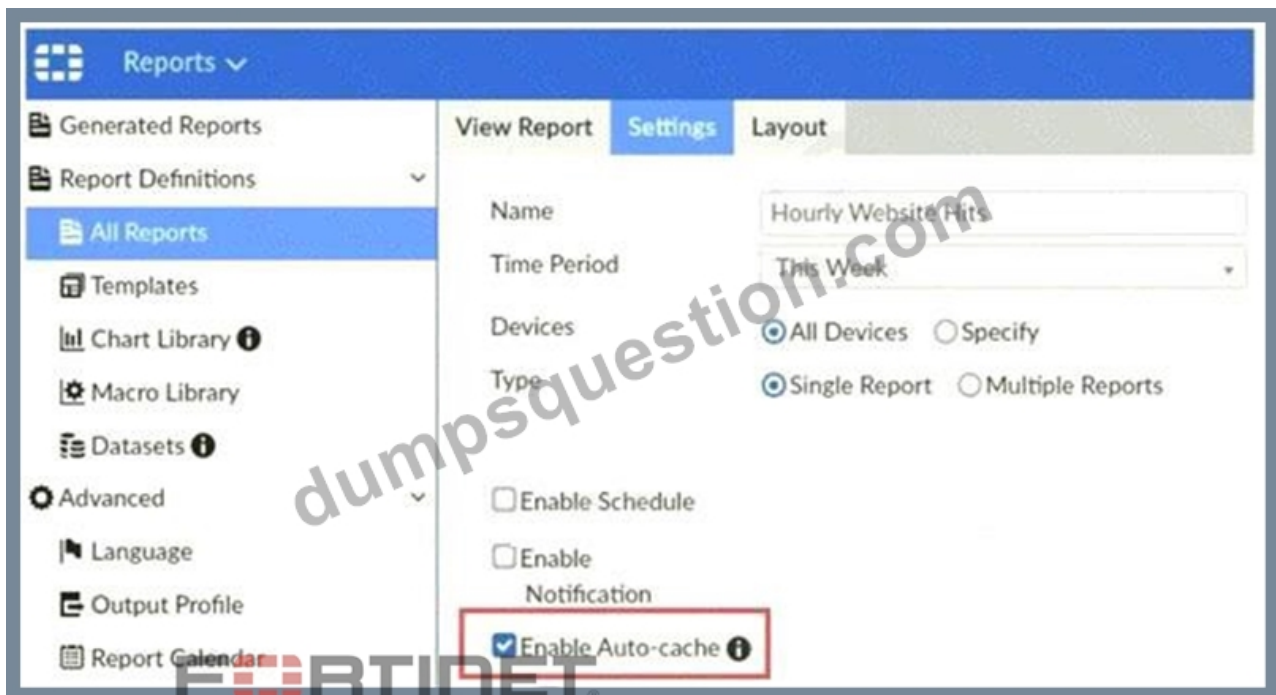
Reports

Generated Reports
Report Definitions
All Reports
Templates
Chart Library
Macro Library
Datasets
Advanced
Language
Output Profile
Report Calendar

View Report
Settings
Layout

Name
Hourly Website Hits
Time Period
This Week
Devices
All Devices
Specify
Type
Single Report
Multiple Reports

Enable Schedule
Enable Notification
Enable Auto-cache

dumpsquestion.com

FORTINET